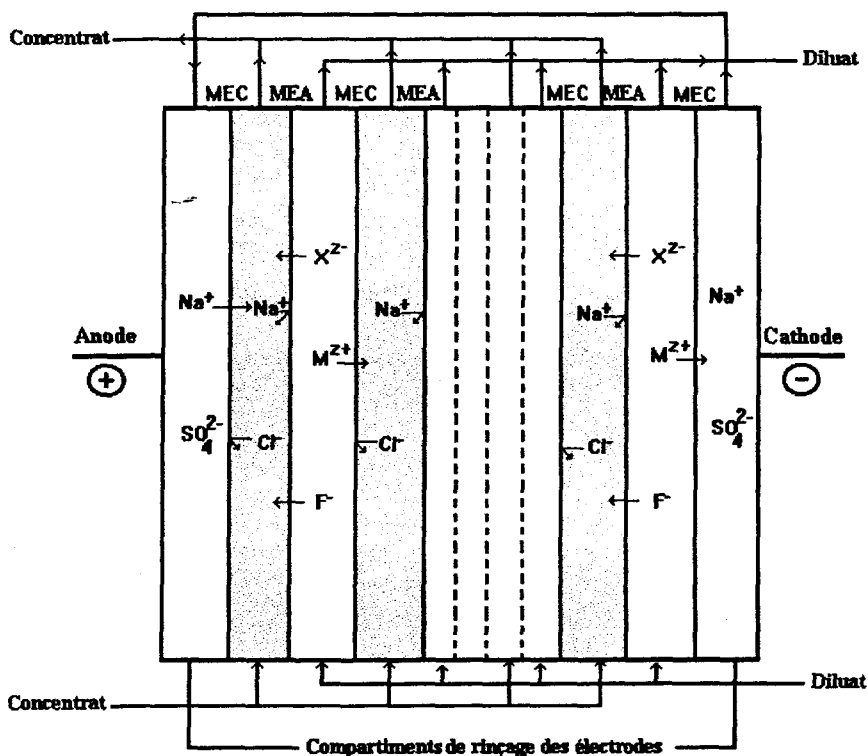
Concentrat

Diluat

MEC MEA MEC MEA MEC MEA MEC

$X^{2-}$

$X^{2-}$

$Na^+$ $Na^+$

$Na^+$

$Na^+$

$Na^+$

Anode

$\oplus$

$M^{z+}$

$M^{z+}$

Cathode

$\ominus$

$SO_4^{2-}$

$Cl^-$

$Cl^-$

$Cl^-$

$SO_4^{2-}$

$F^-$

$F^-$

Concentrat

Diluat

Compartiments de rinçage des électrodes